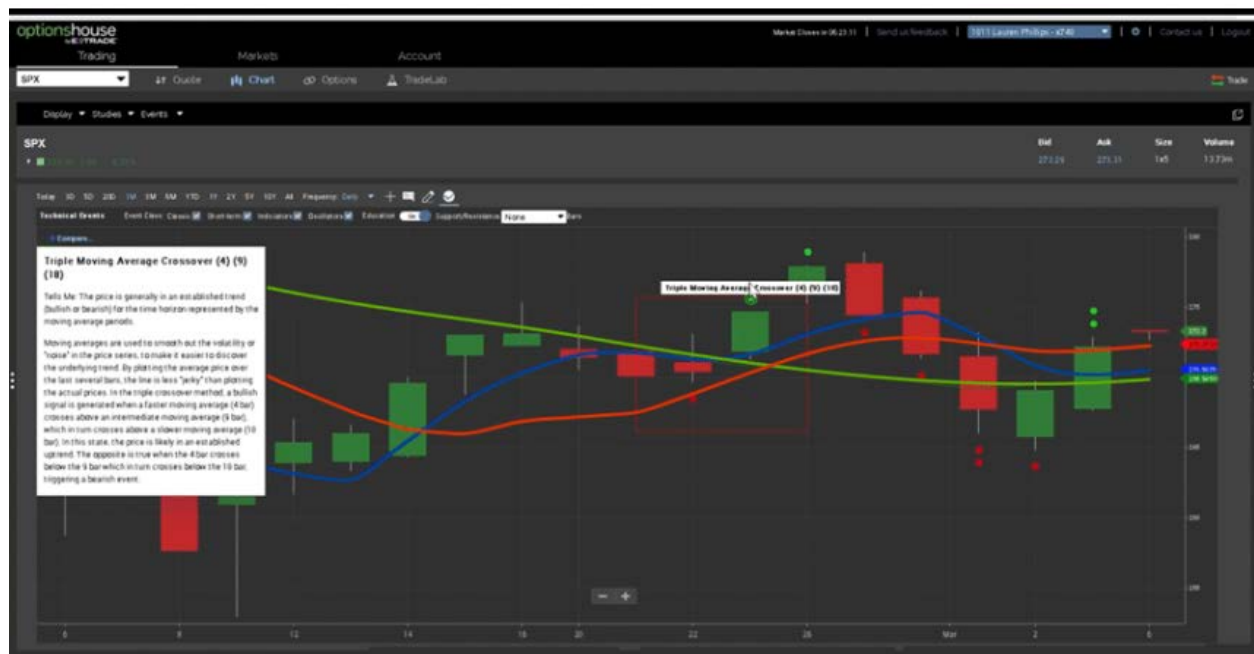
optionshouse by E*TRADE

Trading Markets Account

Market Closes in 06:23:11 | Send us feedback | 1011 Lauren Phillips - x740 | Contact us | Logout

SPX Quote Chart Options TradeLab Trade

Display ▾ Studies ▾ Events ▾

SPX

Bid Ask Size Volume
273.28 273.31 1x5 13.73m

Today 3D 5D 20D 1M 3M 6M YTD 1Y 2Y 5Y 10Y All Frequency: Daily

Technical Events Event Class: Classic Short-term Indicators Oscillators Education On Support/Resistance None Bars

+ Compare...

Triple Moving Average Crossover (4) (9) (18)

Tells Me: The price is generally in an established trend (bullish or bearish) for the time horizon represented by the moving average periods.

Moving averages are used to smooth out the volatility or "noise" in the price series, to make it easier to discover the underlying trend. By plotting the average price over the last several bars, the line is less "jerky" than plotting the actual prices. In the triple crossover method, a bullish signal is generated when a faster moving average (4 bar) crosses above an intermediate moving average (9 bar), which in turn crosses above a slower moving average (18 bar). In this state, the price is likely in an established uptrend. The opposite is true when the 4 bar crosses below the 9 bar which in turn crosses below the 18 bar, triggering a bearish event.

Triple Moving Average Crossover (4) (9) (18)

8 9 12 14 16 20 22 26 Mar 2 6